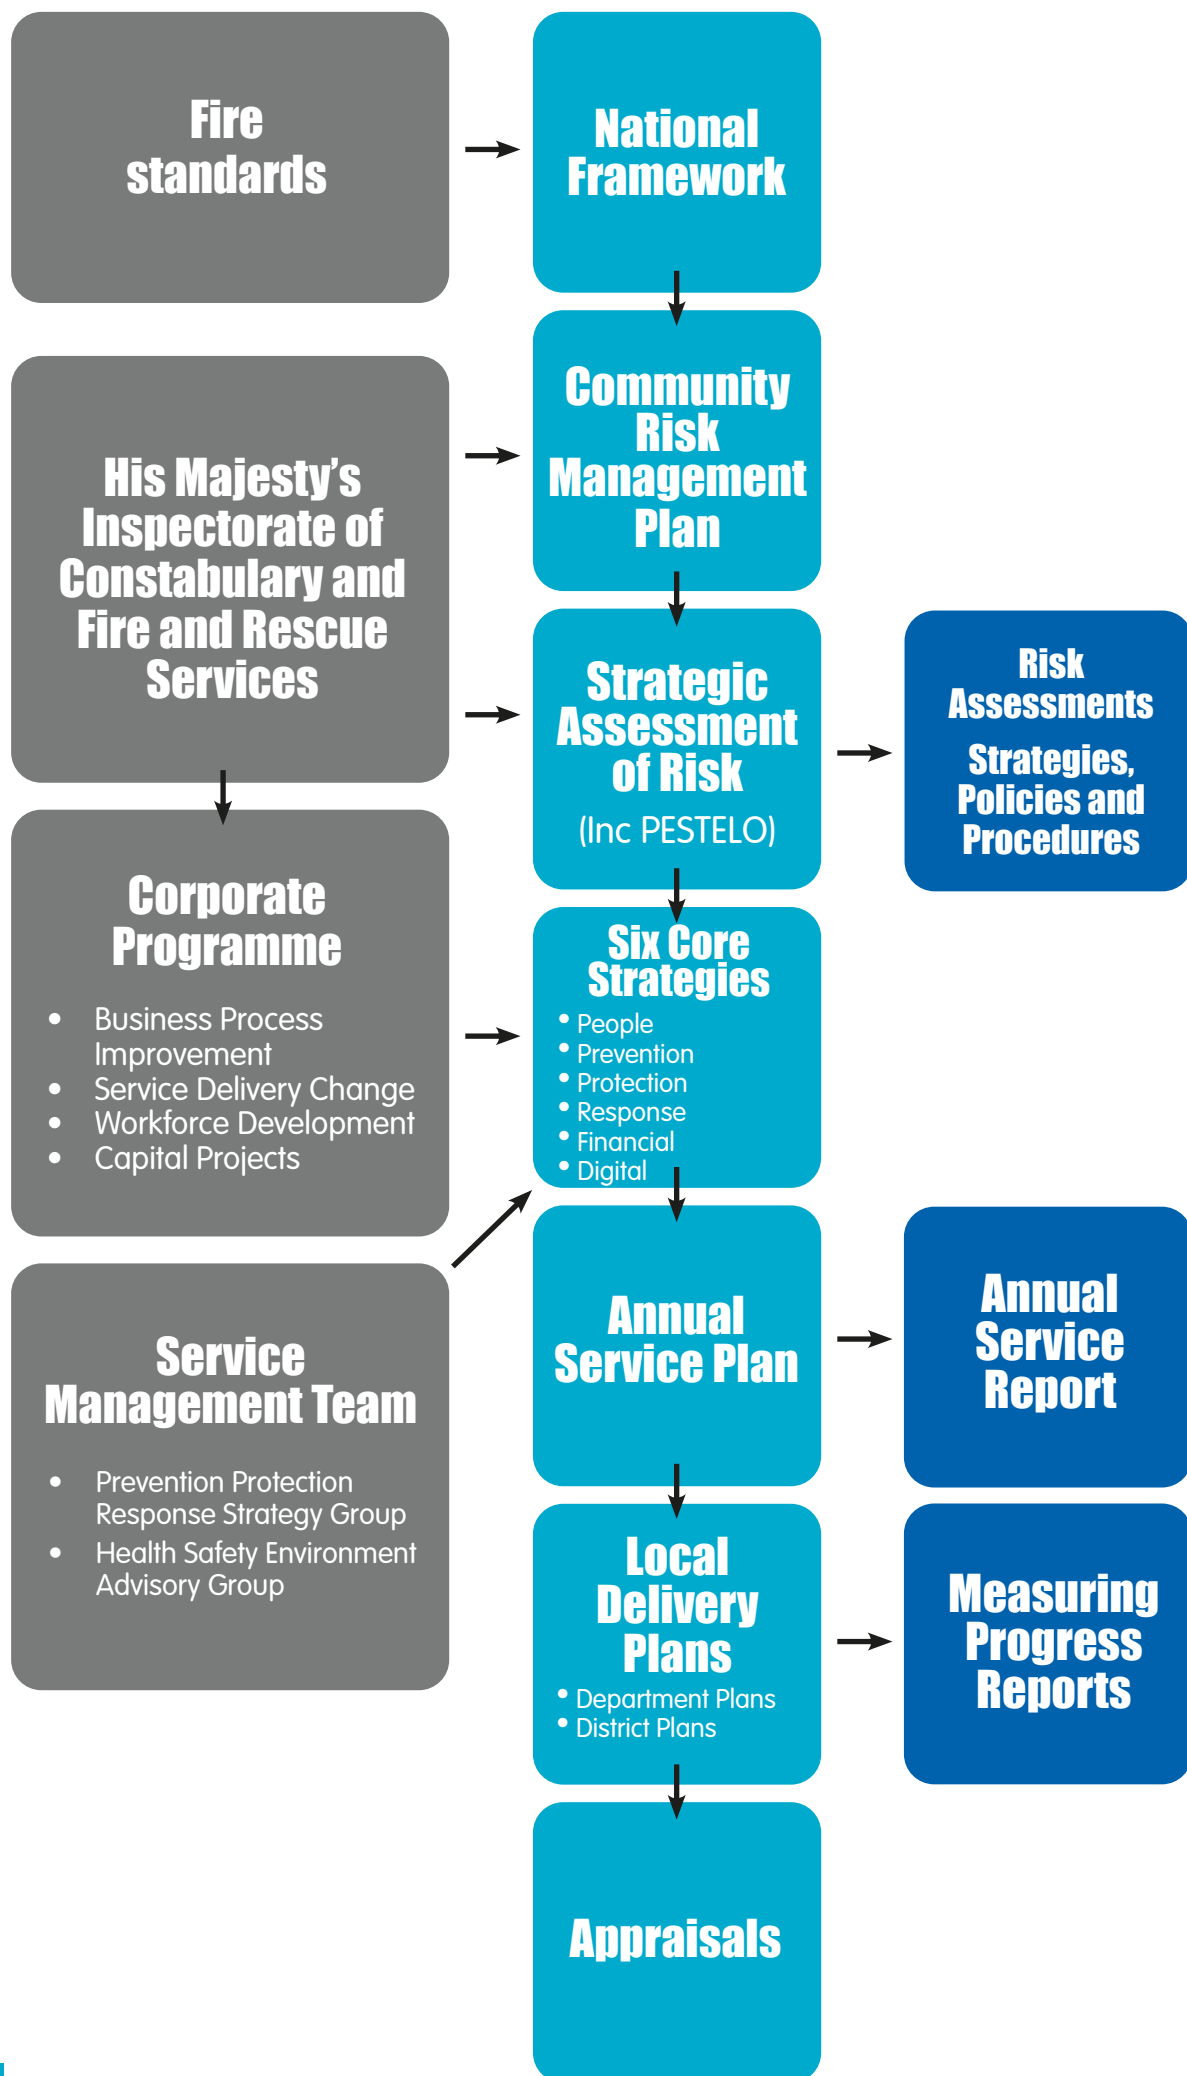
Fire standards

National Framework

His Majesty's Inspectorate of Constabulary and Fire and Rescue Services

Community Risk Management Plan

Strategic Assessment of Risk
(Inc PESTELO)

Risk Assessments
Strategies, Policies and Procedures

Corporate Programme
- Business Process Improvement
- Service Delivery Change
- Workforce Development
- Capital Projects

Six Core Strategies
- People
- Prevention
- Protection
- Response
- Financial
- Digital

Service Management Team
- Prevention Protection Response Strategy Group
- Health Safety Environment Advisory Group

Annual Service Plan

Annual Service Report

Local Delivery Plans
- Department Plans
- District Plans

Measuring Progress Reports

Appraisals